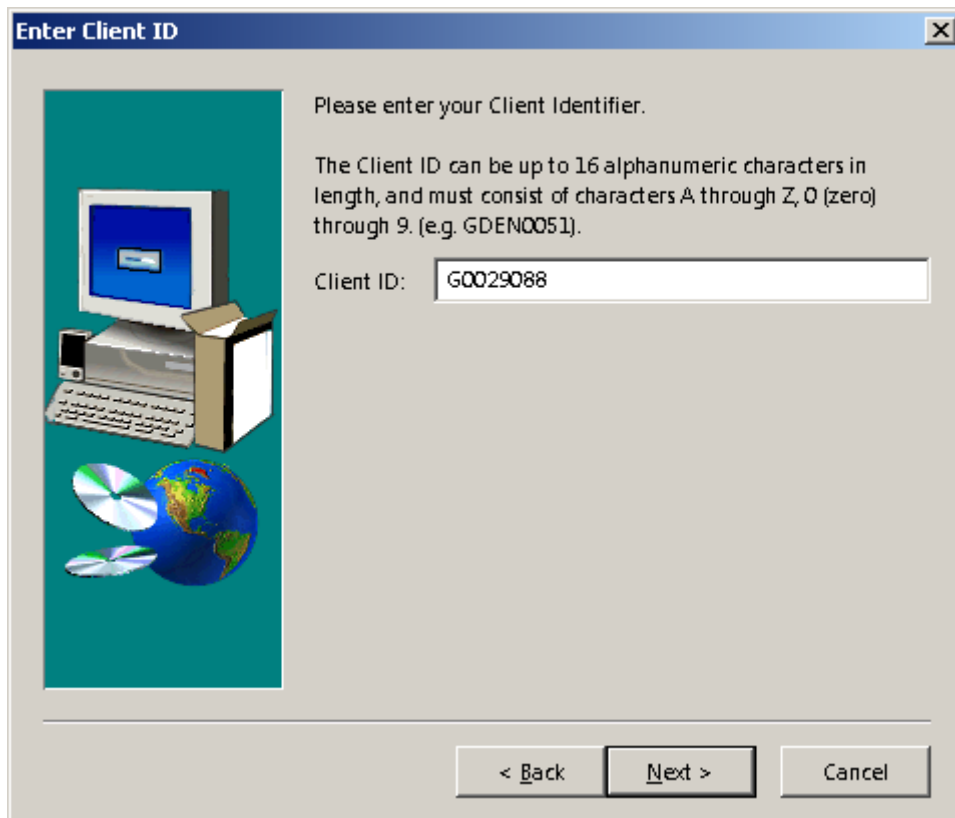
Enter Client ID

Please enter your Client Identifier.

The Client ID can be up to 16 alphanumeric characters in length, and must consist of characters A through Z, 0 (zero) through 9. (e.g. GDEN0051).

Client ID: G0029088

< Back

Next >

Cancel